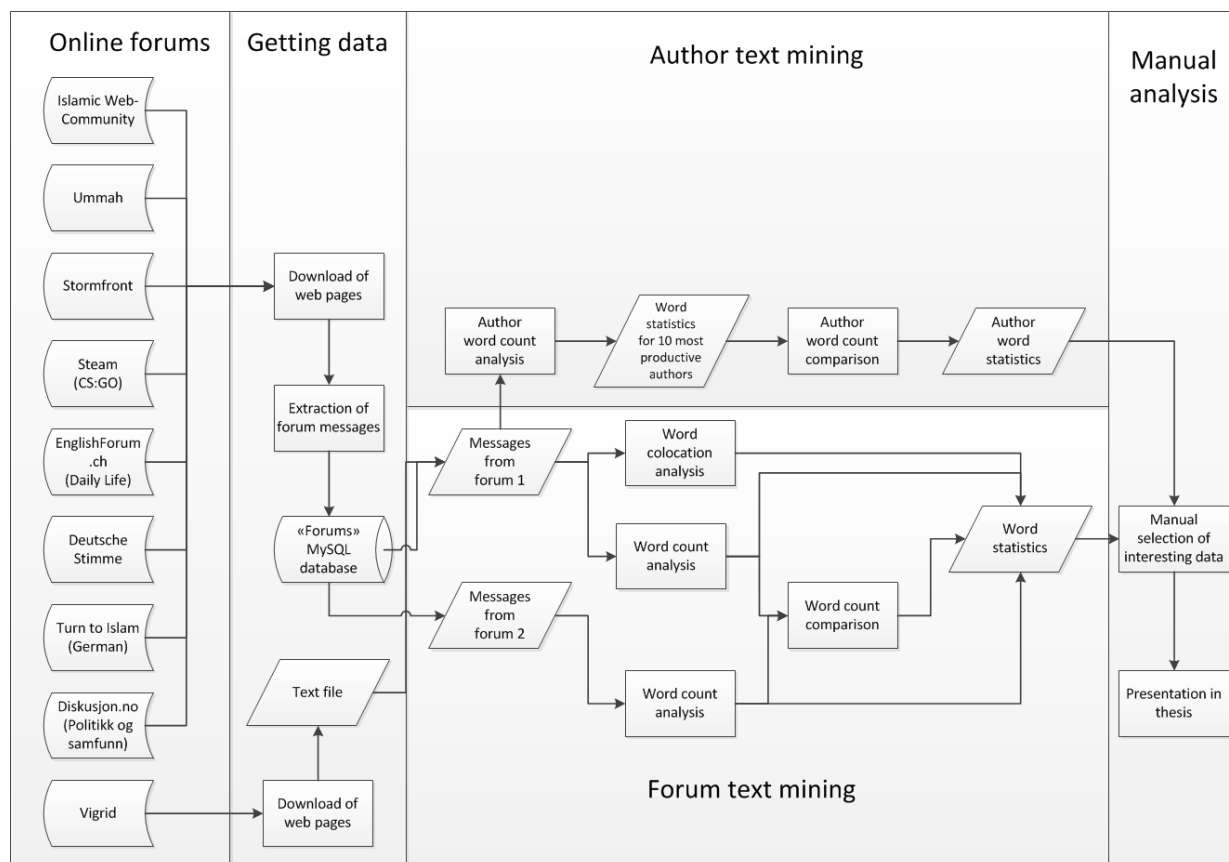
Online forums

Islamic Web-Community

Ummah

Stormfront

Steam (CS:GO)

EnglishForum .ch (Daily Life)

Deutsche Stimme

Turn to Islam (German)

Diskusjon.no (Politikk og samfunn)

Vigrid

Getting data

Download of web pages

Extraction of forum messages

«Forums» MySQL database

Text file

Download of web pages

Author text mining

Author word count analysis

Word statistics for 10 most productive authors

Author word count comparison

Author word statistics

Messages from forum 1

Word colocation analysis

Word count analysis

Word statistics

Messages from forum 2

Word count comparison

Word count analysis

Forum text mining

Manual analysis

Manual selection of interesting data

Presentation in thesis